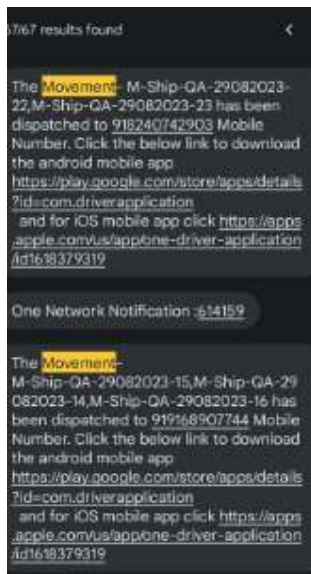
57/67 results found

The Movement- M-Ship-QA-29082023-22,M-Ship-QA-29082023-23 has been dispatched to 918240742903 Mobile Number. Click the below link to download the android mobile app https://play.google.com/store/apps/details?id=com.driverapplication and for iOS mobile app click https://apps.apple.com/us/app/one-driver-application/id1618379319

One Network Notification :614159

The Movement-M-Ship-QA-29082023-15,M-Ship-QA-29082023-14,M-Ship-QA-29082023-16 has been dispatched to 919168907744 Mobile Number. Click the below link to download the android mobile app https://play.google.com/store/apps/details?id=com.driverapplication and for iOS mobile app click https://apps.apple.com/us/app/one-driver-application/id1618379319